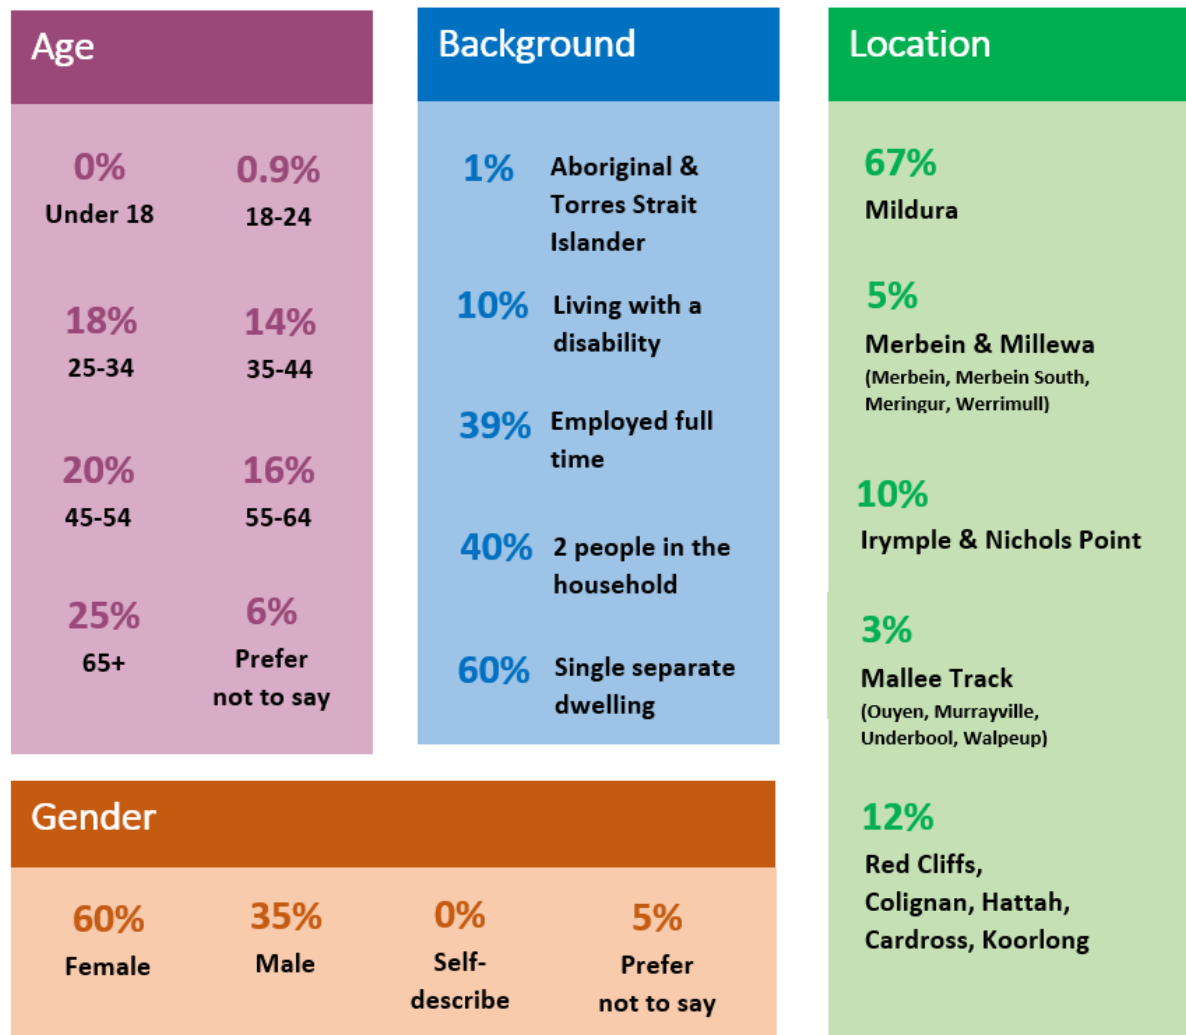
Age

0%
Under 18

0.9%
18-24

18%
25-34

14%
35-44

20%
45-54

16%
55-64

25%
65+

6%
Prefer not to say

Background

1% Aboriginal & Torres Strait Islander

10% Living with a disability

39% Employed full time

40% 2 people in the household

60% Single separate dwelling

Location

67%
Mildura

5%
Merbein & Millewa
(Merbein, Merbein South, Meringur, Werrimull)

10%
Irymple & Nichols Point

3%
Mallee Track
(Ouyen, Murrayville, Underbool, Walpeup)

12%
Red Cliffs, Colignan, Hattah, Cardross, Koorlong

Gender

60%
Female

35%
Male

0%
Self-describe

5%
Prefer not to say